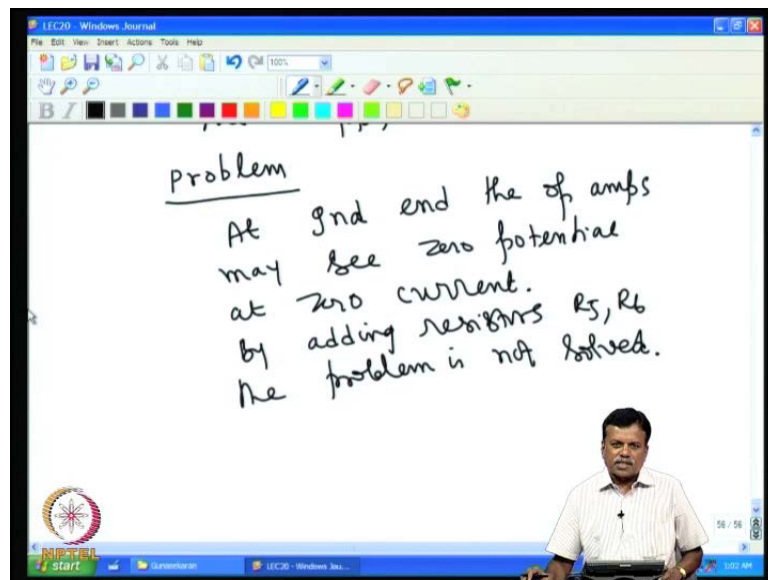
LEC20 - Windows Journal
File Edit View Insert Actions Tools Help
100%

Problem

At gnd end the op amps may see zero potential at zero current.
By adding resistors $R_5, R_6$ the problem is not solved.

56 / 56

NPTEL
start
Gunasekaran
LEC20 - Windows Jou...
1:02 AM